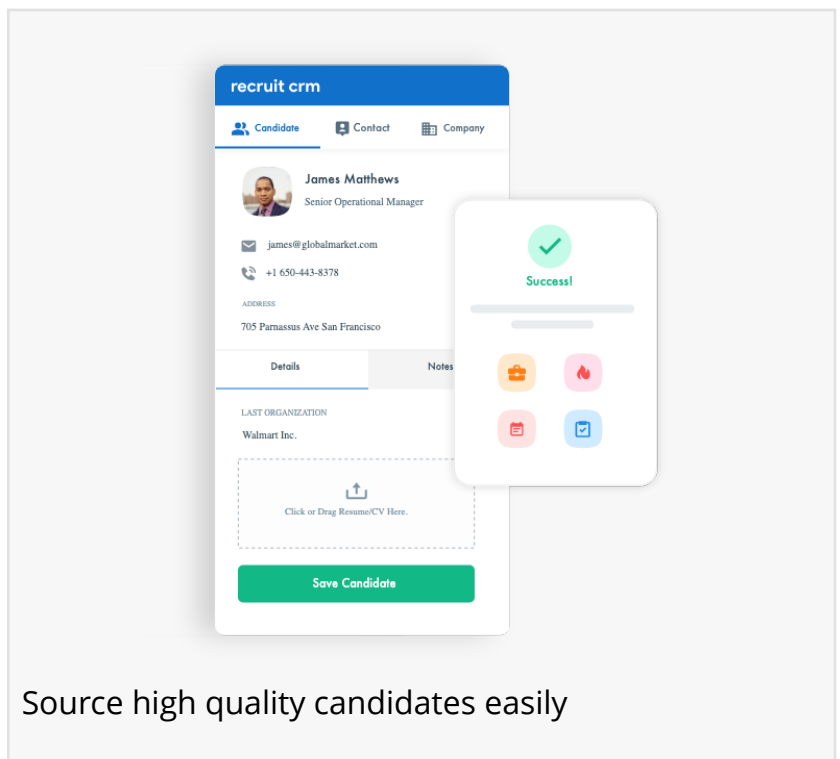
recruit crm

Candidate Contact Company

James Matthews
Senior Operational Manager

james@globalmarket.com
+1 650-443-8378

ADDRESS
705 Parnassus Ave San Francisco

Details Notes

LAST ORGANIZATION
Walmart Inc.

Click or Drag Resume/CV Here.

Save Candidate

Success!

Source high quality candidates easily